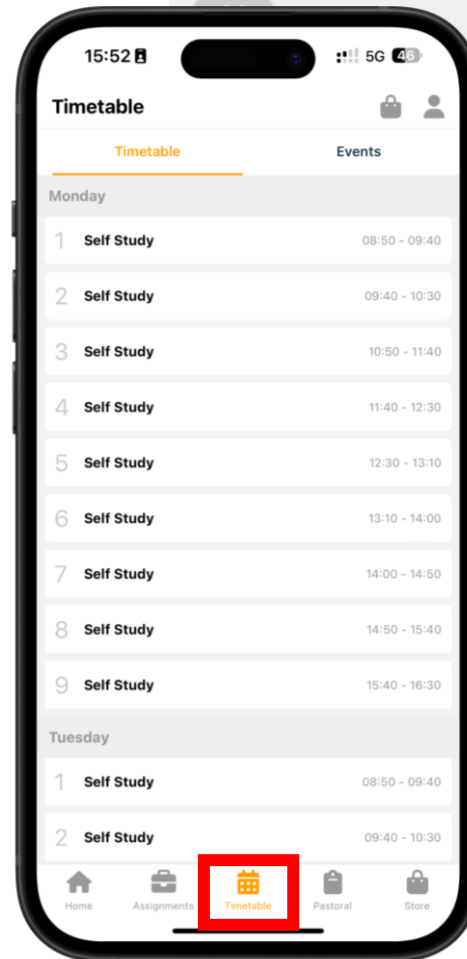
15:52

5G 46

Timetable

Timetable

Events

Monday

1 Self Study 08:50 - 09:40

2 Self Study 09:40 - 10:30

3 Self Study 10:50 - 11:40

4 Self Study 11:40 - 12:30

5 Self Study 12:30 - 13:10

6 Self Study 13:10 - 14:00

7 Self Study 14:00 - 14:50

8 Self Study 14:50 - 15:40

9 Self Study 15:40 - 16:30

Tuesday

1 Self Study 08:50 - 09:40

2 Self Study 09:40 - 10:30

Home

Assignments

Timetable

Pastoral

Store